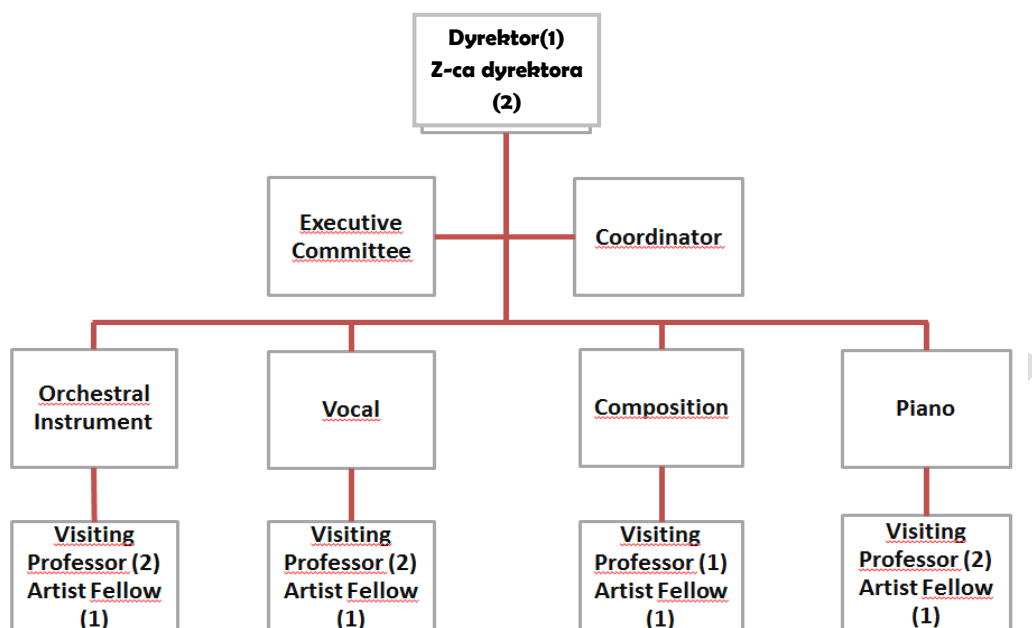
Dyrektor(1)
Z-ca dyrektora (2)

Executive Committee

Coordinator

Orchestral Instrument

Vocal

Composition

Piano

Visiting Professor (2) Artist Fellow (1)

Visiting Professor (2) Artist Fellow (1)

Visiting Professor (1) Artist Fellow (1)

Visiting Professor (2) Artist Fellow (1)